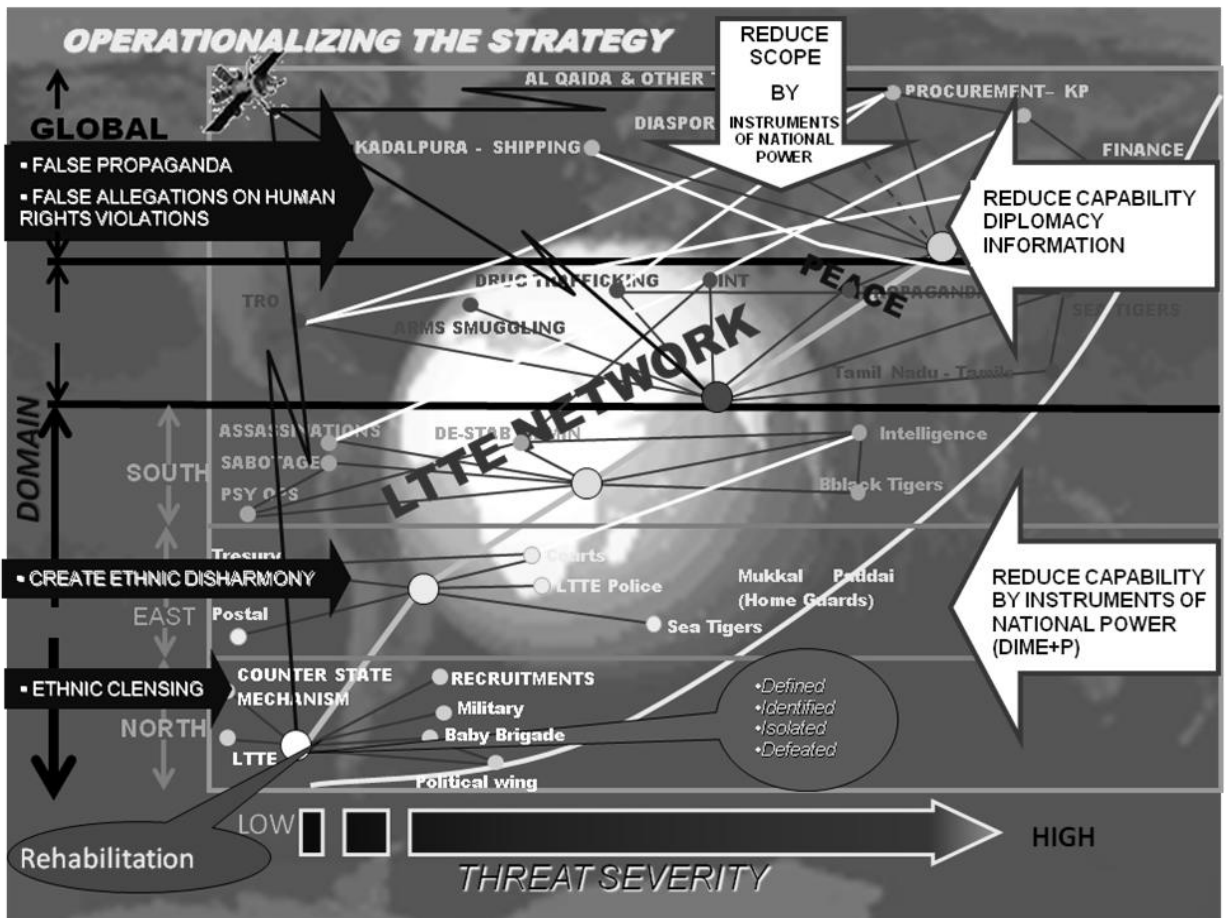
OPERATIONALIZING THE STRATEGY

REDUCE SCOPE BY INSTRUMENTS OF NATIONAL POWER

GLOBAL

AL QAIDA & OTHER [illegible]

PROCUREMENT– KP

DIASPOR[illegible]

KADALPURA - SHIPPING

FINANCE

▪ FALSE PROPAGANDA

▪ FALSE ALLEGATIONS ON HUMAN RIGHTS VIOLATIONS

REDUCE CAPABILITY DIPLOMACY INFORMATION

PEACE

DRUG TRAFFICKING

INT

PROPAGANDA

TRO

SEA TIGERS

ARMS SMUGGLING

LTTE NETWORK

Tamil Nadu - Tamils

DOMAIN

ASSASSINATIONS

DE-STAB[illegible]

Intelligence

SABOTAGE

SOUTH

PSY OPS

Bblack Tigers

Tresury

Courts

▪ CREATE ETHNIC DISHARMONY

LTTE Police

Mukkal Padai (Home Guards)

REDUCE CAPABILITY BY INSTRUMENTS OF NATIONAL POWER (DIME+P)

EAST

Postal

Sea Tigers

▪ ETHNIC CLENSING

COUNTER STATE MECHANISM

RECRUITMENTS

•Defined
•Identified
•Isolated
•Defeated

Military

NORTH

Baby Brigade

LTTE

Political wing

Rehabilitation

LOW

HIGH

THREAT SEVERITY